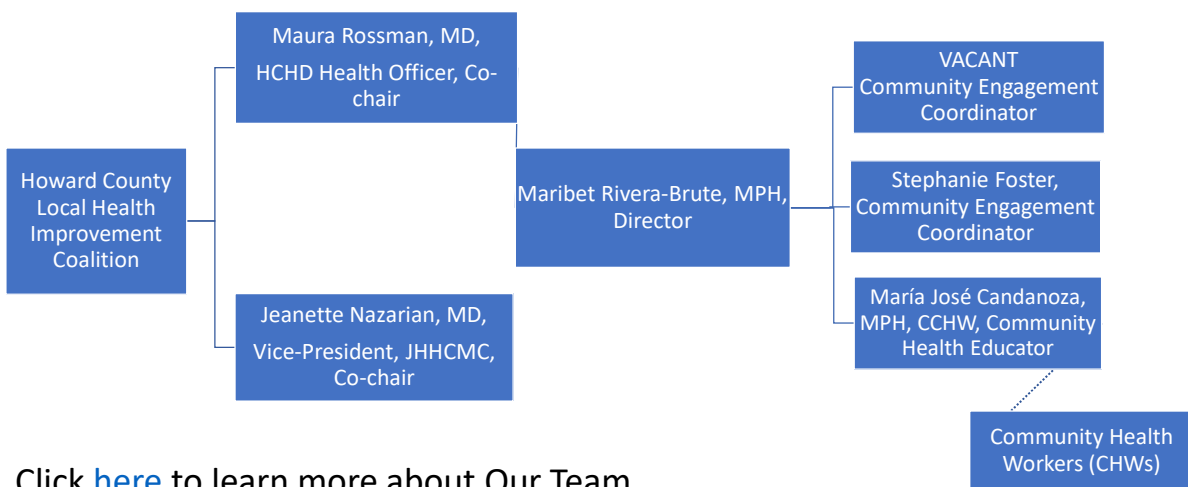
Howard County Local Health Improvement Coalition

Maura Rossman, MD, HCHD Health Officer, Co-chair

Jeanette Nazarian, MD, Vice-President, JHHCMC, Co-chair

Maribet Rivera-Brute, MPH, Director

VACANT Community Engagement Coordinator

Stephanie Foster, Community Engagement Coordinator

María José Candanoza, MPH, CCHW, Community Health Educator

Community Health Workers (CHWs)

Click here to learn more about Our Team